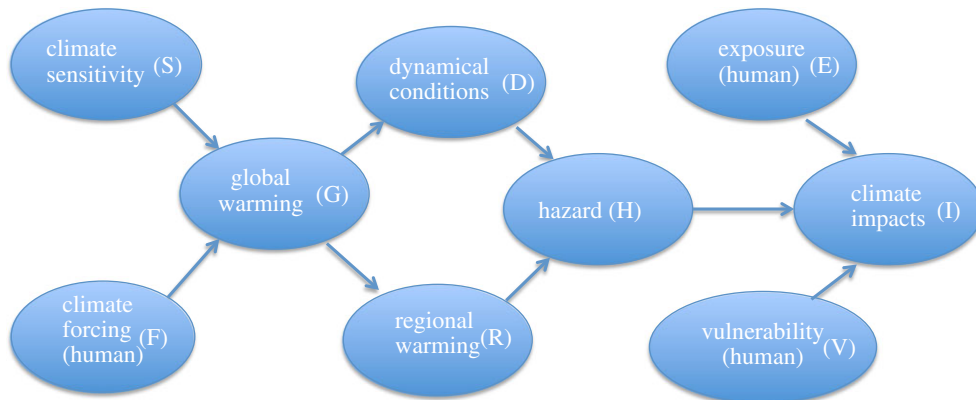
climate sensitivity (S)

climate forcing (human) (F)

global warming (G)

dynamical conditions (D)

regional warming (R)

hazard (H)

exposure (human) (E)

vulnerability (human) (V)

climate impacts (I)